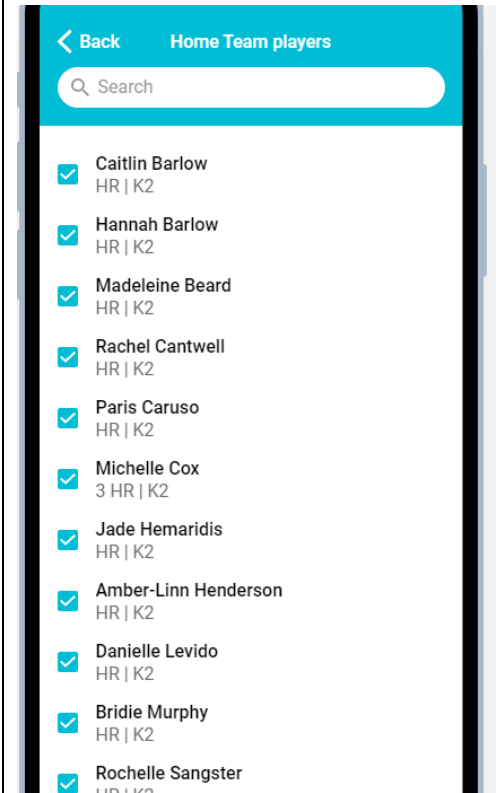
< Back Home Team players

Search

Caitlin Barlow
HR | K2

Hannah Barlow
HR | K2

Madeleine Beard
HR | K2

Rachel Cantwell
HR | K2

Paris Caruso
HR | K2

Michelle Cox
3 HR | K2

Jade Hemaridis
HR | K2

Amber-Linn Henderson
HR | K2

Danielle Levido
HR | K2

Bridie Murphy
HR | K2

Rochelle Sangster
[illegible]